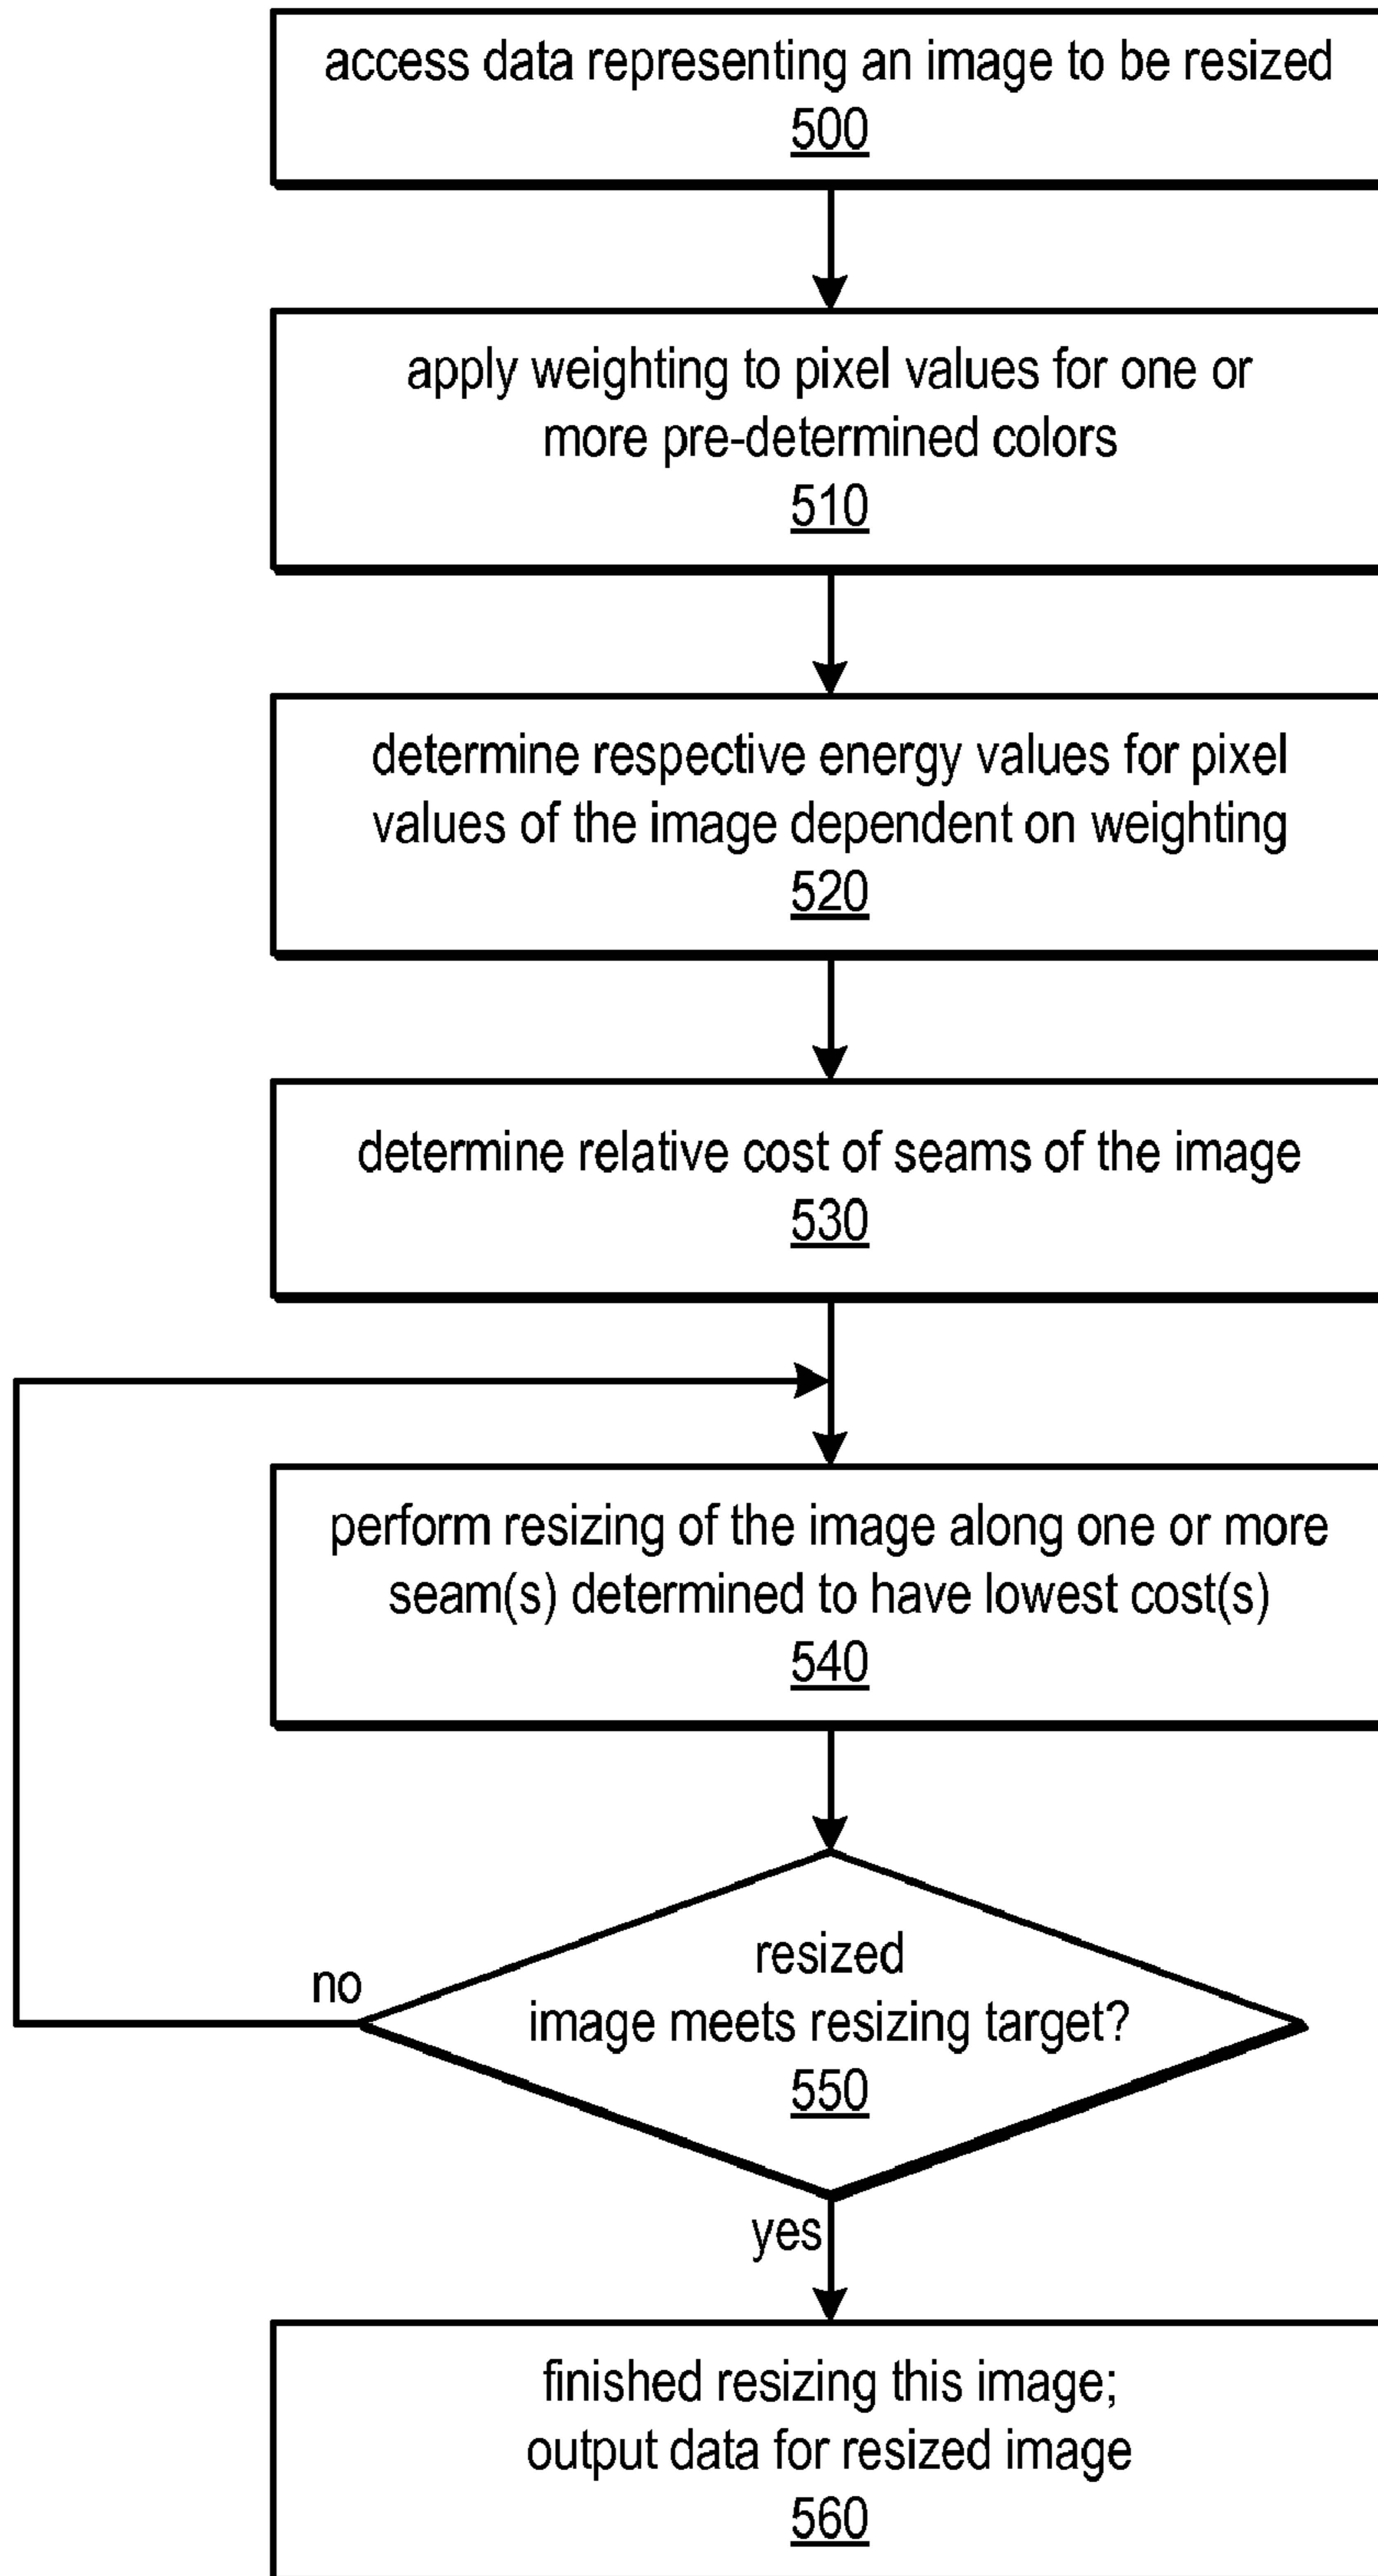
access data representing an image to be resized
500

apply weighting to pixel values for one or more pre-determined colors
510

determine respective energy values for pixel values of the image dependent on weighting
520

determine relative cost of seams of the image
530

perform resizing of the image along one or more seam(s) determined to have lowest cost(s)
540

resized image meets resizing target?
550

no

yes

finished resizing this image; output data for resized image
560